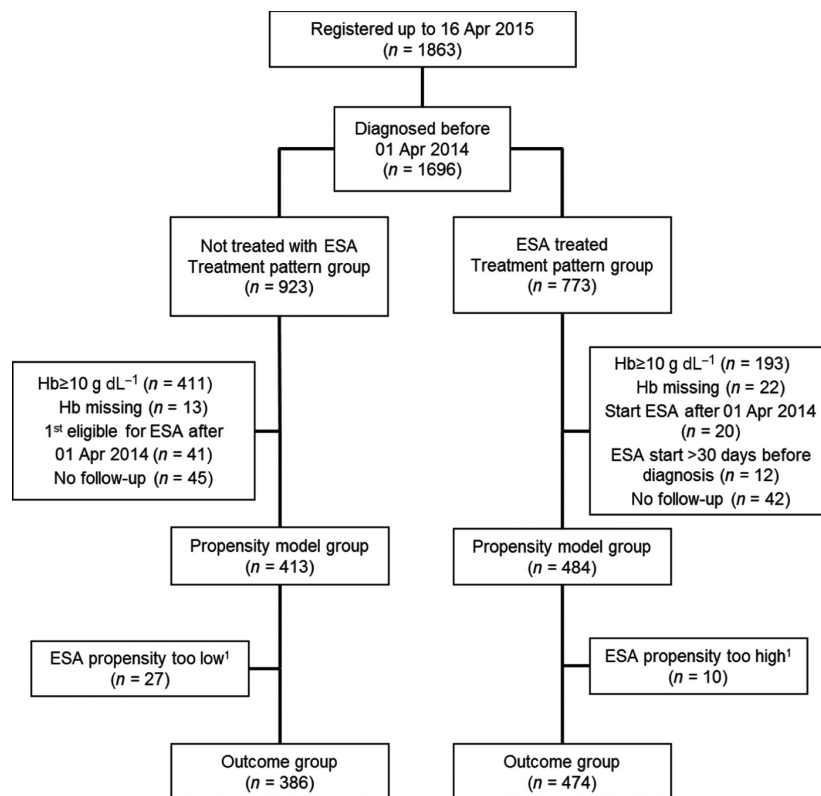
Registered up to 16 Apr 2015
($n$ = 1863)

Diagnosed before 01 Apr 2014
($n$ = 1696)

Not treated with ESA
Treatment pattern group
($n$ = 923)

ESA treated
Treatment pattern group
($n$ = 773)

Hb≥10 g dL$^{-1}$ ($n$ = 411)
Hb missing ($n$ = 13)
1$^{st}$ eligible for ESA after 01 Apr 2014 ($n$ = 41)
No follow-up ($n$ = 45)

Hb≥10 g dL$^{-1}$ ($n$ = 193)
Hb missing ($n$ = 22)
Start ESA after 01 Apr 2014 ($n$ = 20)
ESA start >30 days before diagnosis ($n$ = 12)
No follow-up ($n$ = 42)

Propensity model group
($n$ = 413)

Propensity model group
($n$ = 484)

ESA propensity too low$^1$
($n$ = 27)

ESA propensity too high$^1$
($n$ = 10)

Outcome group
($n$ = 386)

Outcome group
($n$ = 474)